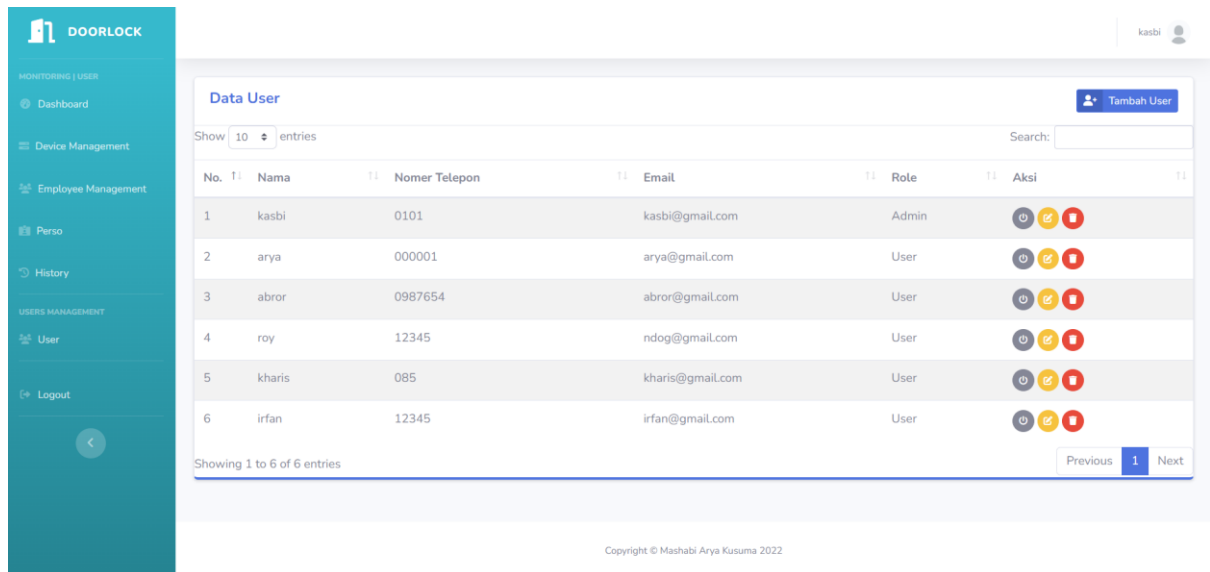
DOORLOCK

kasbi

MONITORING | USER

Dashboard

Device Management

Employee Management

Perso

History

USERS MANAGEMENT

User

Logout

Data User

Tambah User

Show 10 entries

Search:

| No. | Nama | Nomer Telepon | Email | Role | Aksi |
|---|---|---|---|---|---|
| 1 | kasbi | 0101 | kasbi@gmail.com | Admin | |
| 2 | arya | 000001 | arya@gmail.com | User | |
| 3 | abror | 0987654 | abror@gmail.com | User | |
| 4 | roy | 12345 | ndog@gmail.com | User | |
| 5 | kharis | 085 | kharis@gmail.com | User | |
| 6 | irfan | 12345 | irfan@gmail.com | User | |

Showing 1 to 6 of 6 entries

Previous 1 Next

Copyright © Mashabi Arya Kusuma 2022